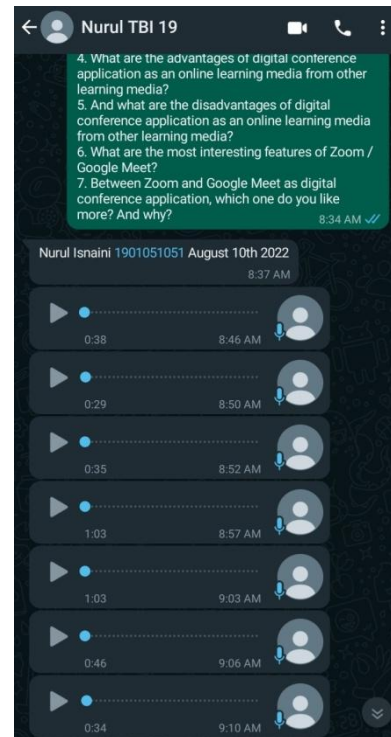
Nurul TBI 19

4. What are the advantages of digital conference application as an online learning media from other learning media?
5. And what are the disadvantages of digital conference application as an online learning media from other learning media?
6. What are the most interesting features of Zoom / Google Meet?
7. Between Zoom and Google Meet as digital conference application, which one do you like more? And why?
8:34 AM

Nurul Isnaini 1901051051 August 10th 2022
8:37 AM

0:38 8:46 AM

0:29 8:50 AM

0:35 8:52 AM

1:03 8:57 AM

1:03 9:03 AM

0:46 9:06 AM

0:34 9:10 AM